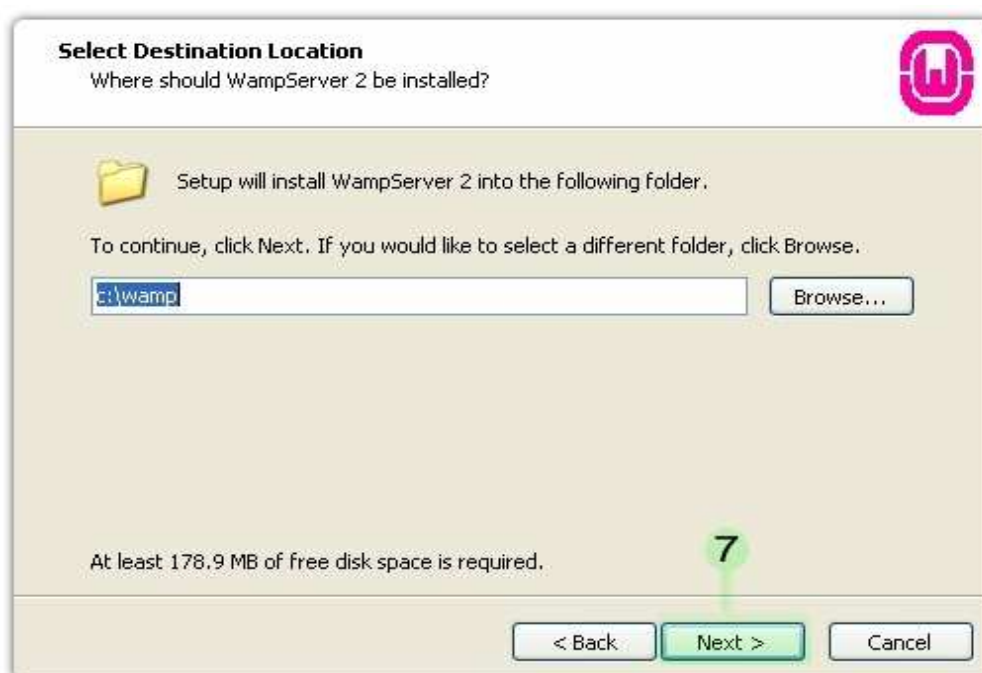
Select Destination Location
Where should WampServer 2 be installed?

Setup will install WampServer 2 into the following folder.

To continue, click Next. If you would like to select a different folder, click Browse.

c:\wamp

Browse...

At least 178.9 MB of free disk space is required.

7

< Back

Next >

Cancel